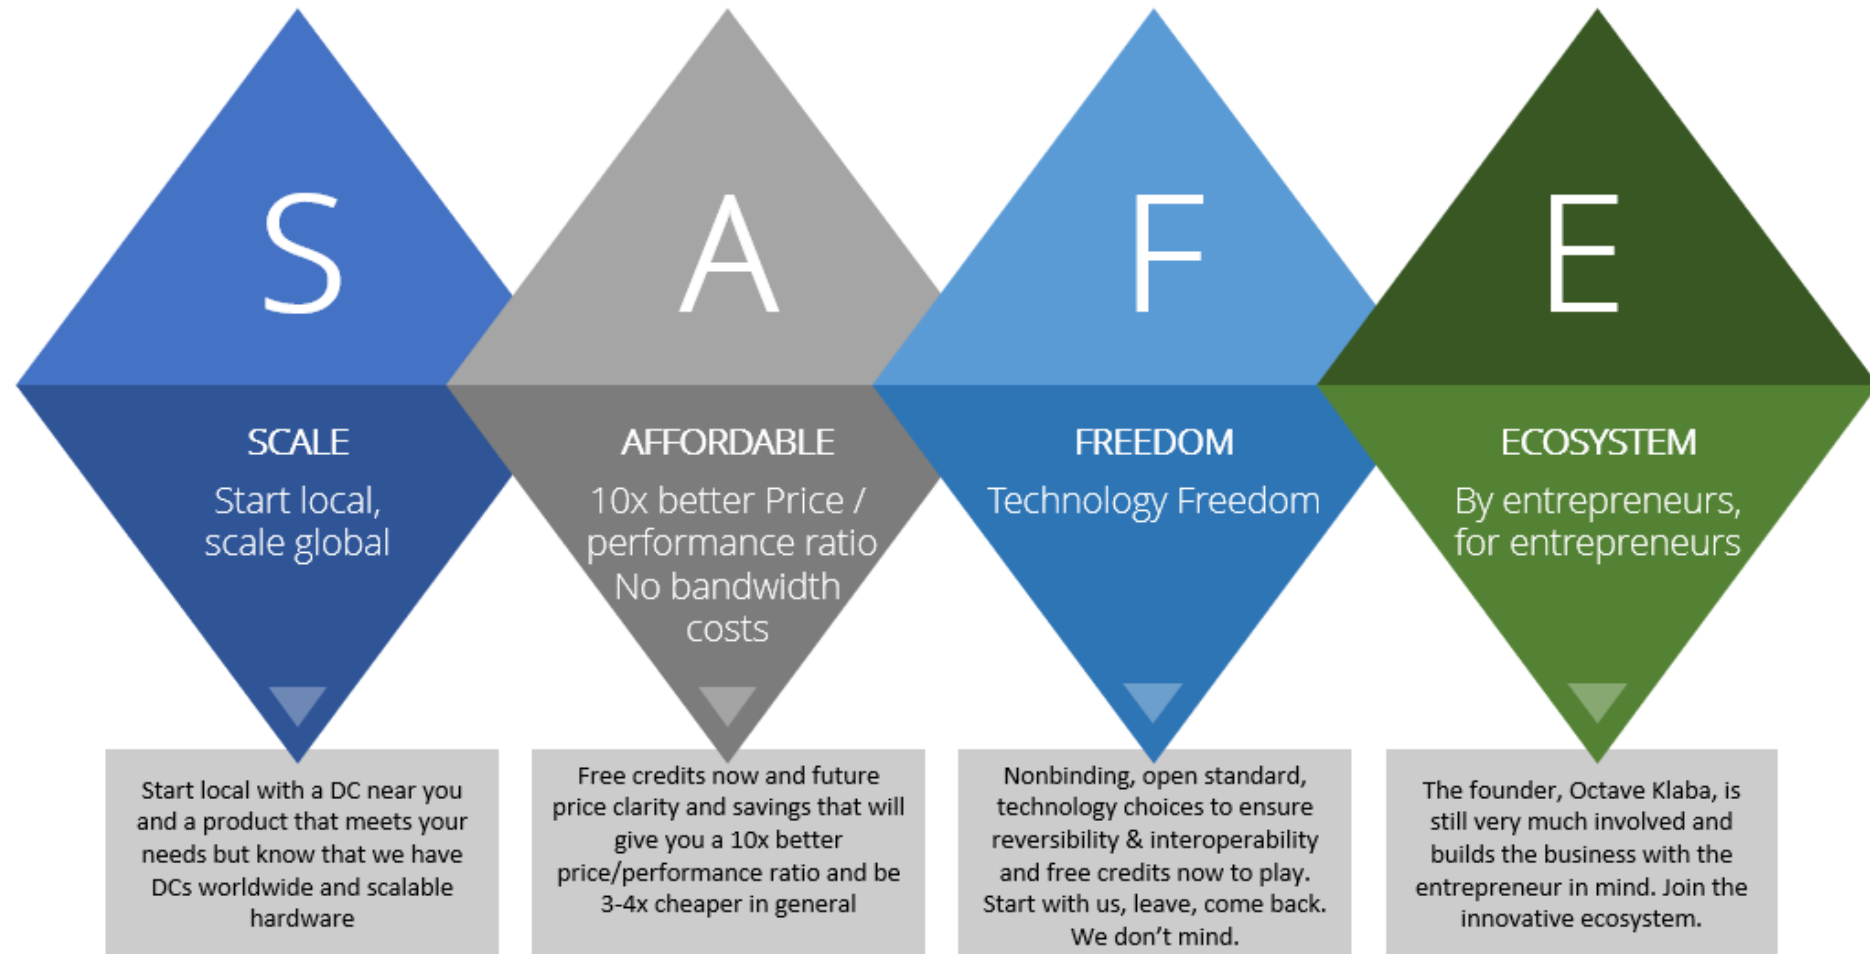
S

SCALE

Start local, scale global

Start local with a DC near you and a product that meets your needs but know that we have DCs worldwide and scalable hardware

A

AFFORDABLE

10x better Price / performance ratio No bandwidth costs

Free credits now and future price clarity and savings that will give you a 10x better price/performance ratio and be 3-4x cheaper in general

F

FREEDOM

Technology Freedom

Nonbinding, open standard, technology choices to ensure reversibility & interoperability and free credits now to play. Start with us, leave, come back. We don't mind.

E

ECOSYSTEM

By entrepreneurs, for entrepreneurs

The founder, Octave Klaba, is still very much involved and builds the business with the entrepreneur in mind. Join the innovative ecosystem.